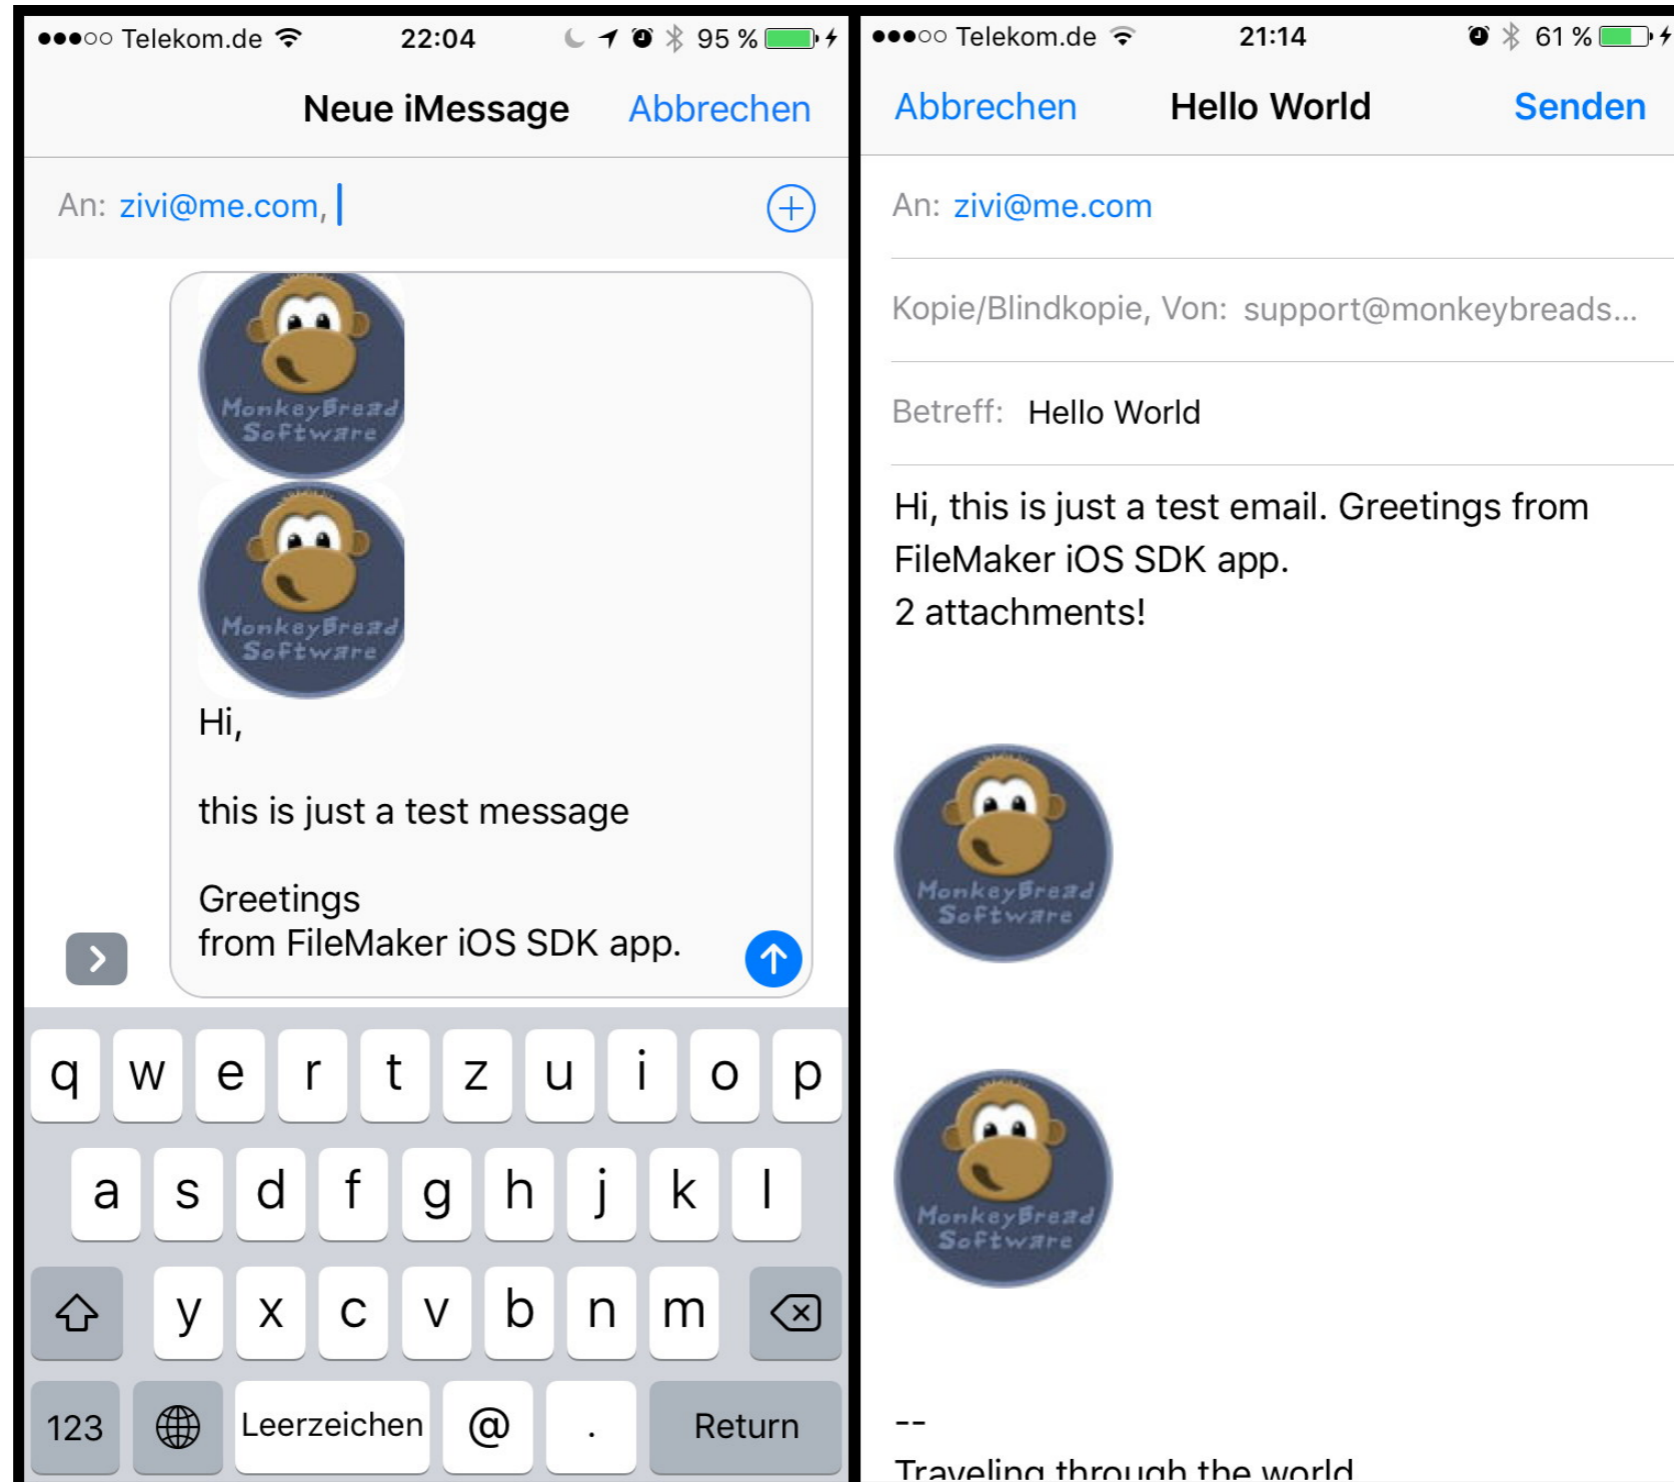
●●●○○ Telekom.de 22:04 95 %

Neue iMessage Abbrechen

An: zivi@me.com,

MonkeyBread Software

MonkeyBread Software

Hi,

this is just a test message

Greetings
from FileMaker iOS SDK app.

q w e r t z u i o p
a s d f g h j k l
y x c v b n m
123 Leerzeichen @ . Return

●●●○○ Telekom.de 21:14 61 %

Abbrechen Hello World Senden

An: zivi@me.com

Kopie/Blindkopie, Von: support@monkeybreads...

Betreff: Hello World

Hi, this is just a test email. Greetings from FileMaker iOS SDK app.
2 attachments!

MonkeyBread Software

MonkeyBread Software

--
Traveling through the world